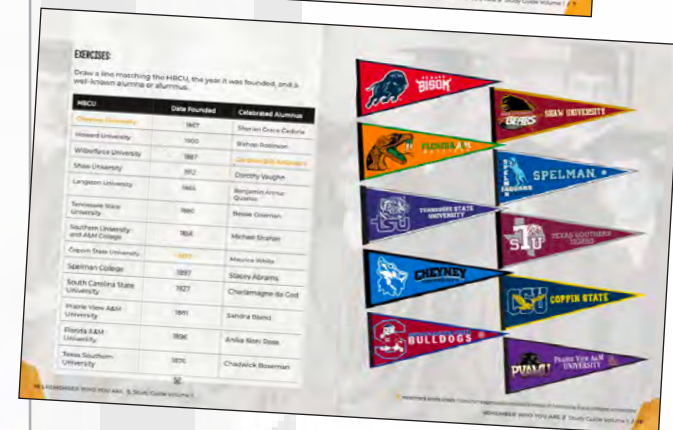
EXERCISES:

Draw a line matching the HBCU, the year it was founded, and a well-known alumna or alumnus.

| HBCU | Date Founded | Celebrated Alumnus |
|---|---|---|
| Cheyney University | 1867 | Sherian Grace Cadoria |
| Howard University | 1900 | Bishop Robinson |
| Wilberforce University | 1887 | Carter G. Woodson |
| Shaw University | 1912 | Dorothy Vaughn |
| Langston University | 1865 | Benjamin Arthur Quarles |
| Tennessee State University | 1880 | Bessie Coleman |
| Southern University and A&M College | 1864 | Michael Strahan |
| Coppin State University | 1837 | Maurice White |
| Spelman College | 1897 | Stacey Abrams |
| South Carolina State University | 1927 | Charlamagne da God |
| Prairie View A&M University | 1881 | Sandra Bland |
| Florida A&M University | 1896 | Anika Noni Rose |
| Texas Southern University | 1870 | Chadwick Boseman |

REMEMBER WHO YOU ARE | Study Guide Volume 1

BISON
SHAW UNIVERSITY
FLORIDA A&M
SPELMAN
TENNESSEE STATE UNIVERSITY
TSU
TEXAS SOUTHERN TIGERS
CHEYNEY
COPPIN STATE
BULLDOGS
PRAIRIE VIEW A&M UNIVERSITY
PVAMU

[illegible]

REMEMBER WHO YOU ARE | Study Guide Volume 1 | 19